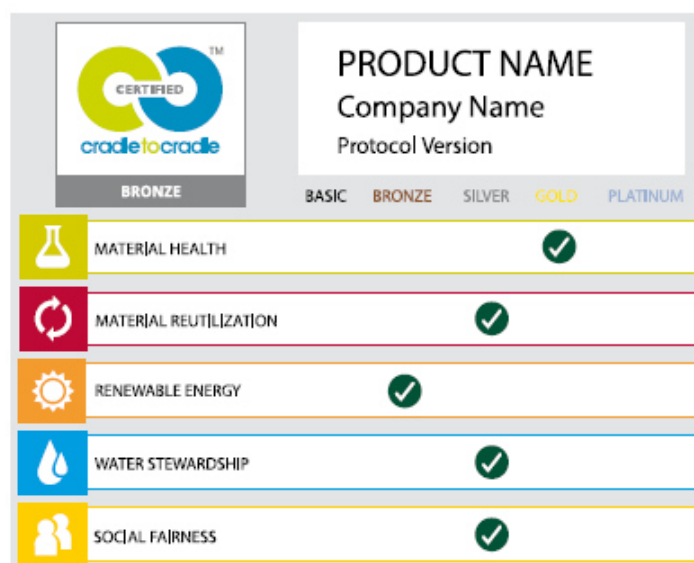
CERTIFIED
TM
cradletocradle
BRONZE

PRODUCT NAME
Company Name
Protocol Version

| | BASIC | BRONZE | SILVER | GOLD | PLATINUM |
|---|---|---|---|---|---|
| MATERIAL HEALTH | | | | ✓ | |
| MATERIAL REUTILIZATION | | | ✓ | | |
| RENEWABLE ENERGY | | ✓ | | | |
| WATER STEWARDSHIP | | | ✓ | | |
| SOCIAL FAIRNESS | | | ✓ | | |